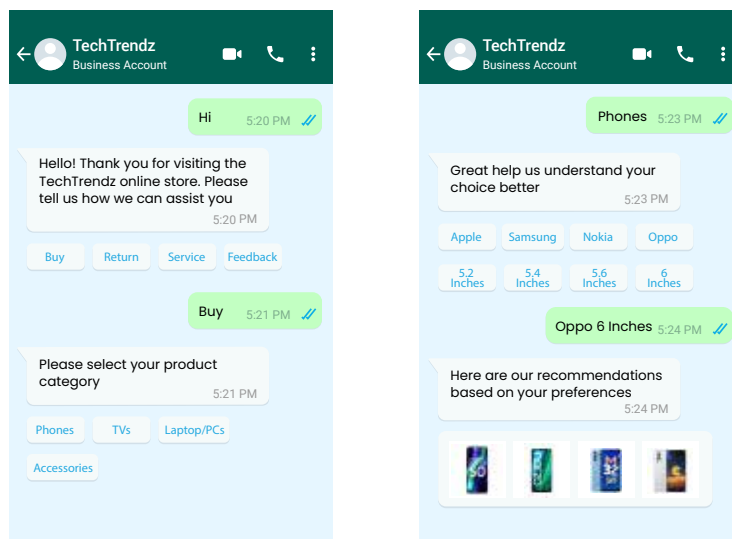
TechTrendz
Business Account

Hi 5:20 PM

Hello! Thank you for visiting the TechTrendz online store. Please tell us how we can assist you 5:20 PM

Buy
Return
Service
Feedback

Buy 5:21 PM

Please select your product category 5:21 PM

Phones
TVs
Laptop/PCs
Accessories

TechTrendz
Business Account

Phones 5:23 PM

Great help us understand your choice better 5:23 PM

Apple
Samsung
Nokia
Oppo
5.2 Inches
5.4 Inches
5.6 Inches
6 Inches

Oppo 6 Inches 5:24 PM

Here are our recommendations based on your preferences 5:24 PM